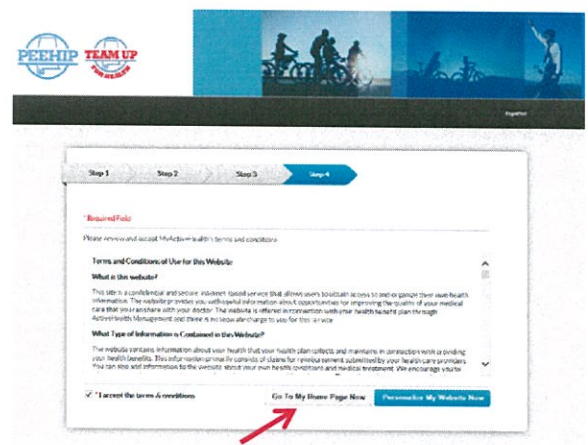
PEEHIP TEAM UP FOR HEALTH

Español

Step 1 Step 2 Step 3 Step 4

* Required Field

Please review and accept MyActiveHealth's terms and conditions.

Terms and Conditions of Use for this Website

What is this website?

This site is a confidential and secure internet-based service that allows users to obtain access to and organize their own health information. The website provides you with useful information about opportunities for improving the quality of your medical care that you can share with your doctor. The website is offered in connection with your health benefit plan through ActiveHealth Management and there is no separate charge to use for this service.

What Type of Information is Contained in this Website?

The website contains information about your health that your health plan collects and maintains in connection with providing your health benefits. This information primarily consists of claims for reimbursement submitted by your health care providers. You can also add information to the website about your own health conditions and medical treatment. We encourage you to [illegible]

I accept the terms & conditions

Go To My Home Page Now

Personalize My Website Now